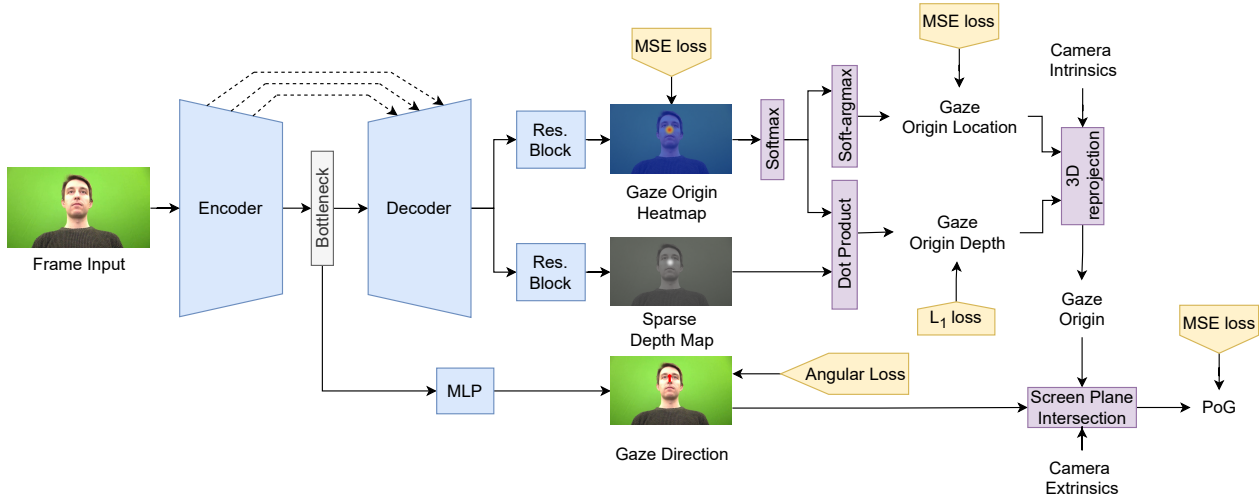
Frame Input

Encoder

Bottleneck

Decoder

Res. Block

Res. Block

MSE loss

Gaze Origin Heatmap

Sparse Depth Map

Softmax

Soft-argmax

Dot Product

MSE loss

Gaze Origin Location

Gaze Origin Depth

$L_1$ loss

Camera Intrinsics

3D reprojection

Gaze Origin

MLP

Angular Loss

Gaze Direction

Screen Plane Intersection

Camera Extrinsics

MSE loss

PoG